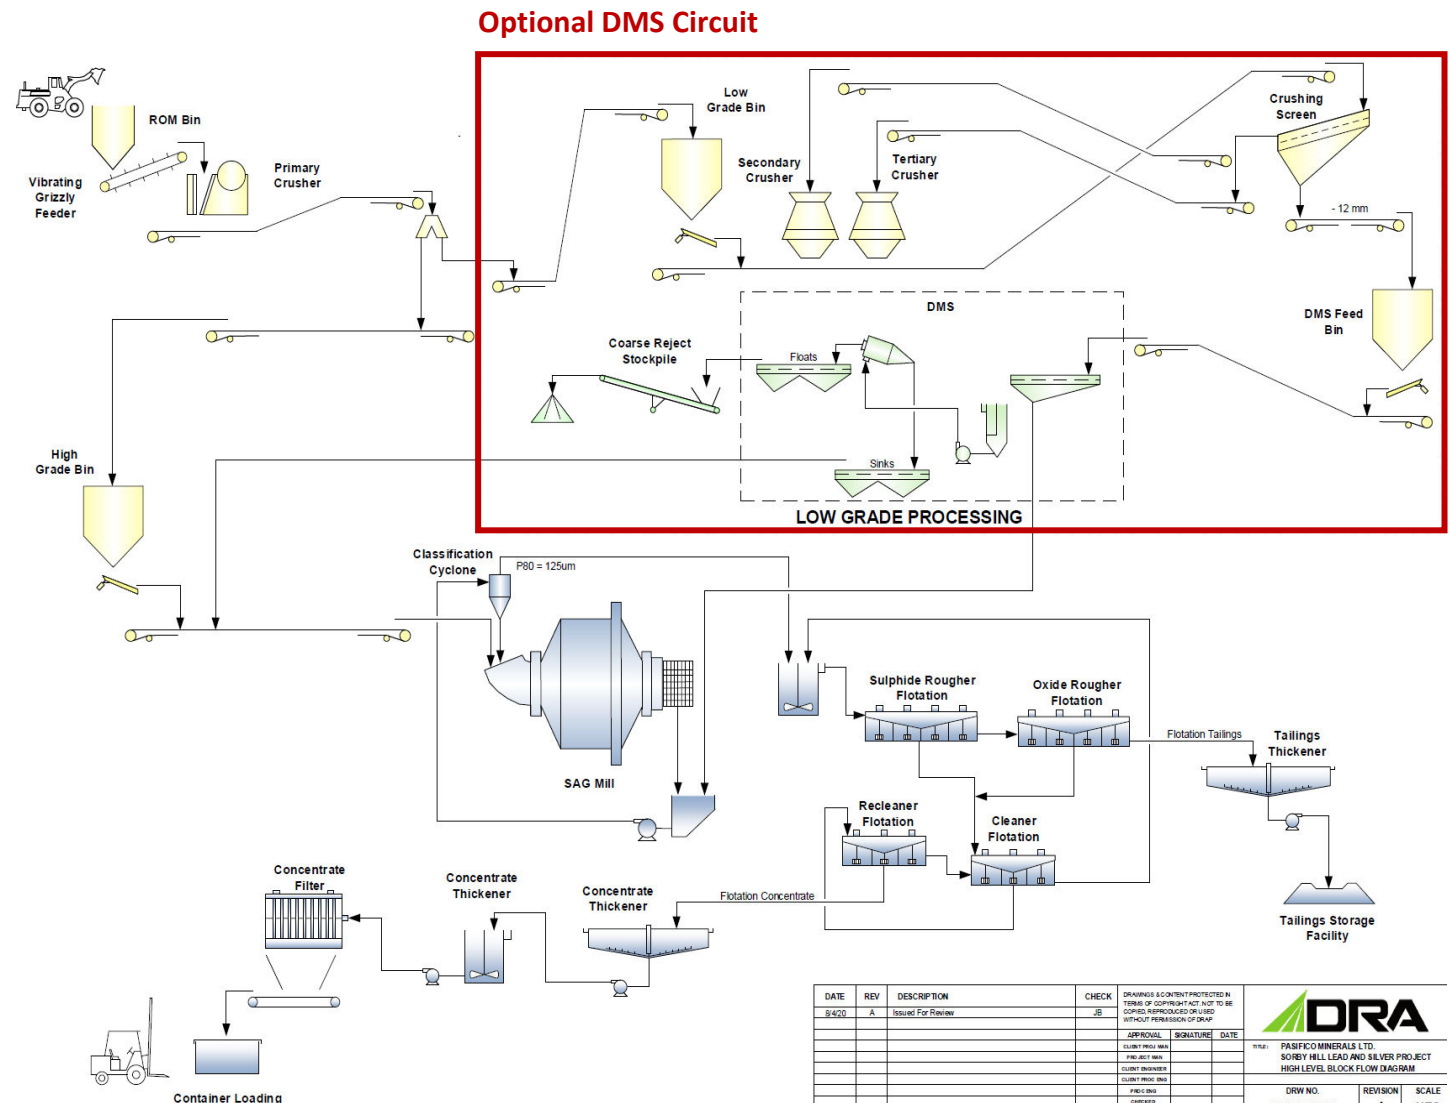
Optional DMS Circuit

ROM Bin

Vibrating Grizzly Feeder

Primary Crusher

Low Grade Bin

Secondary Crusher

Tertiary Crusher

Crushing Screen

- 12 mm

DMS Feed Bin

DMS

Coarse Reject Stockpile

Floats

Sinks

LOW GRADE PROCESSING

High Grade Bin

Classification Cyclone

P80 = 125um

SAG Mill

Sulphide Rougher Flotation

Oxide Rougher Flotation

Flotation Tailings

Tailings Thickener

Recleaner Flotation

Cleaner Flotation

Tailings Storage Facility

Concentrate Filter

Concentrate Thickener

Concentrate Thickener

Flotation Concentrate

Container Loading

| DATE | REV | DESCRIPTION | CHECK |
|---|---|---|---|
| 8/4/20 | A | Issued For Review | JB |

DRAWINGS & CONTENT PROTECTED IN TERMS OF COPYRIGHT ACT. NOT TO BE COPIED, REPRODUCED OR USED WITHOUT PERMISSION OF DRA

APPROVAL SIGNATURE DATE

CLIENT PROJ MAN
PROJECT MAN
CLIENT ENGINEER
CLIENT PROC ENG
PROC ENG
CHECKED

DRA

TITLE: PASIFICO MINERALS LTD. SORBY HILL LEAD AND SILVER PROJECT HIGH LEVEL BLOCK FLOW DIAGRAM

DRW NO. REVISION SCALE